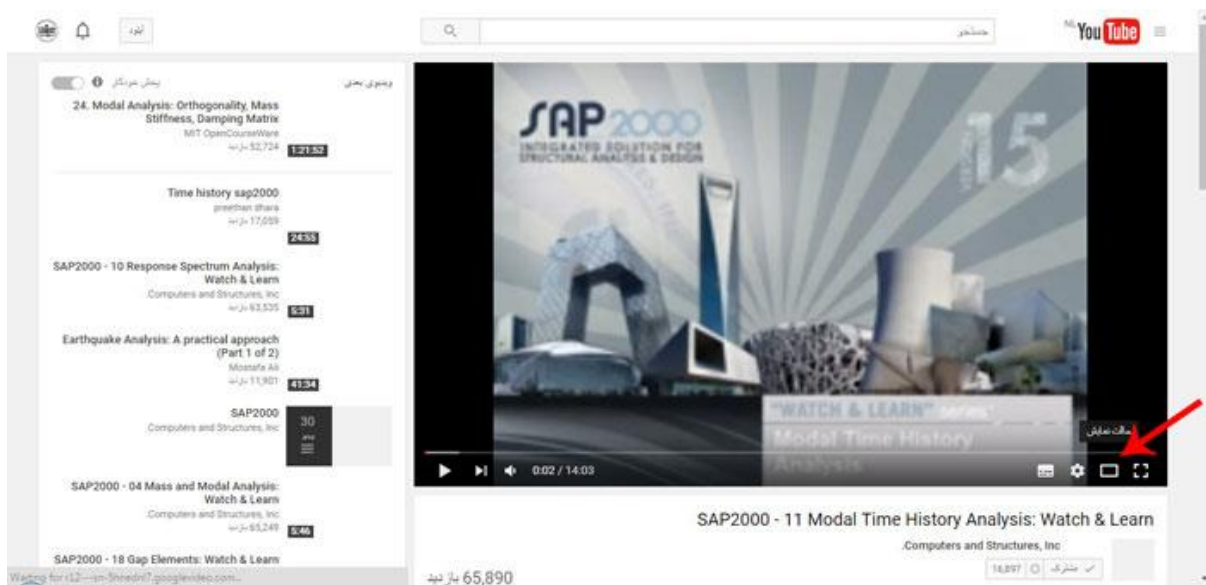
آپلود
جستجو
NL You Tube

ویدیوی بعدی
پخش خودکار

24. Modal Analysis: Orthogonality, Mass Stiffness, Damping Matrix
MIT OpenCourseWare
52,724 بازدید
1:21:52

Time history sap2000
preethan dhara
17,059 بازدید
24:55

SAP2000 - 10 Response Spectrum Analysis: Watch & Learn
Computers and Structures, Inc
63,535 بازدید
5:31

Earthquake Analysis: A practical approach (Part 1 of 2)
Mostafa Ali
11,901 بازدید
41:34

SAP2000
Computers and Structures, Inc
30

SAP2000 - 04 Mass and Modal Analysis: Watch & Learn
Computers and Structures, Inc
65,249 بازدید
5:46

SAP2000 - 18 Gap Elements: Watch & Learn

Waiting for r12---sn-5hnednl7.googlevideo.com...

SAP2000
INTEGRATED SOLUTION FOR STRUCTURAL ANALYSIS & DESIGN
15
"WATCH & LEARN" series
Modal Time History Analysis

حالت نمایش
0:02 / 14:03

SAP2000 - 11 Modal Time History Analysis: Watch & Learn
.Computers and Structures, Inc
مشترک شوید 16,897
65,890 بازدید